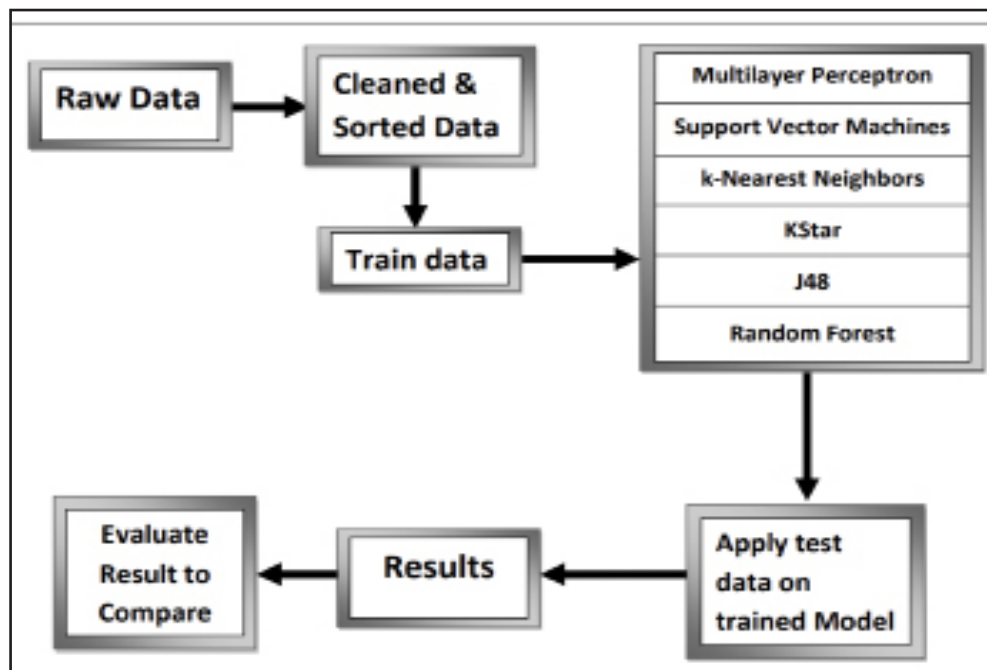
Raw Data

Cleaned & Sorted Data

Train data

Multilayer Perceptron

Support Vector Machines

k-Nearest Neighbors

KStar

J48

Random Forest

Apply test data on trained Model

Results

Evaluate Result to Compare